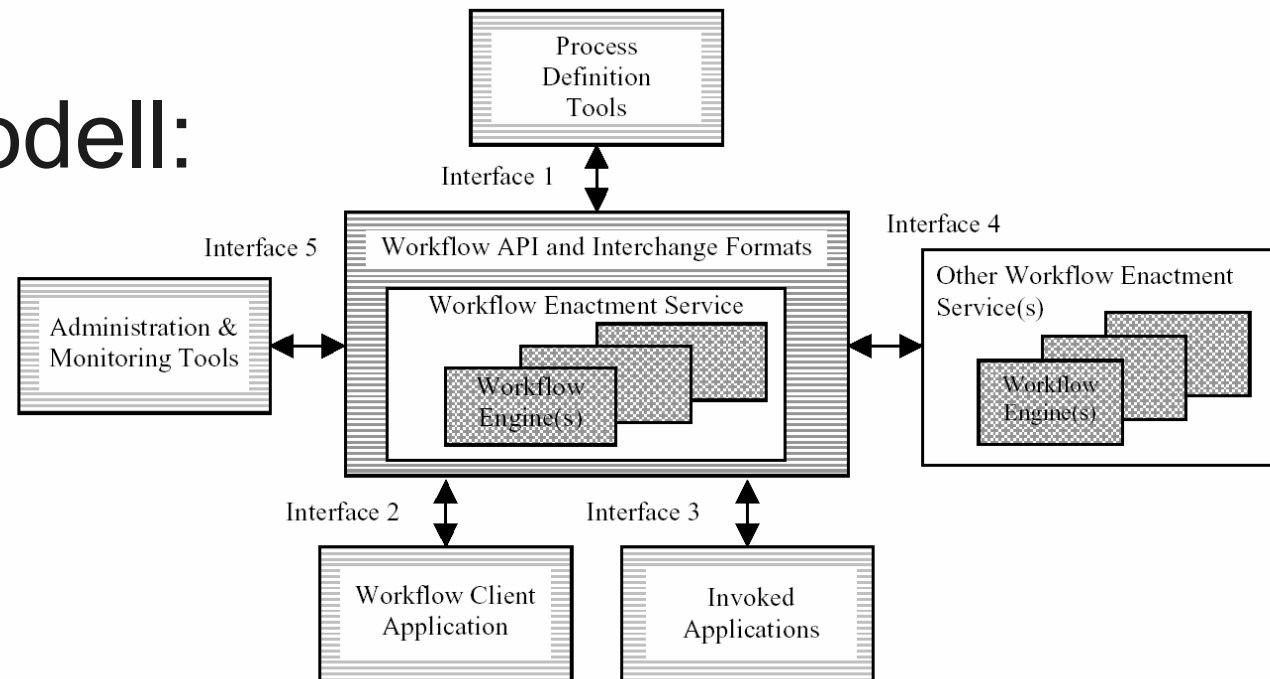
odell:

Process Definition Tools

Interface 1

Interface 5

Workflow API and Interchange Formats

Interface 4

Administration & Monitoring Tools

Workflow Enactment Service

Workflow Engine(s)

Other Workflow Enactment Service(s)

Workflow Engine(s)

Interface 2

Interface 3

Workflow Client Application

Invoked Applications